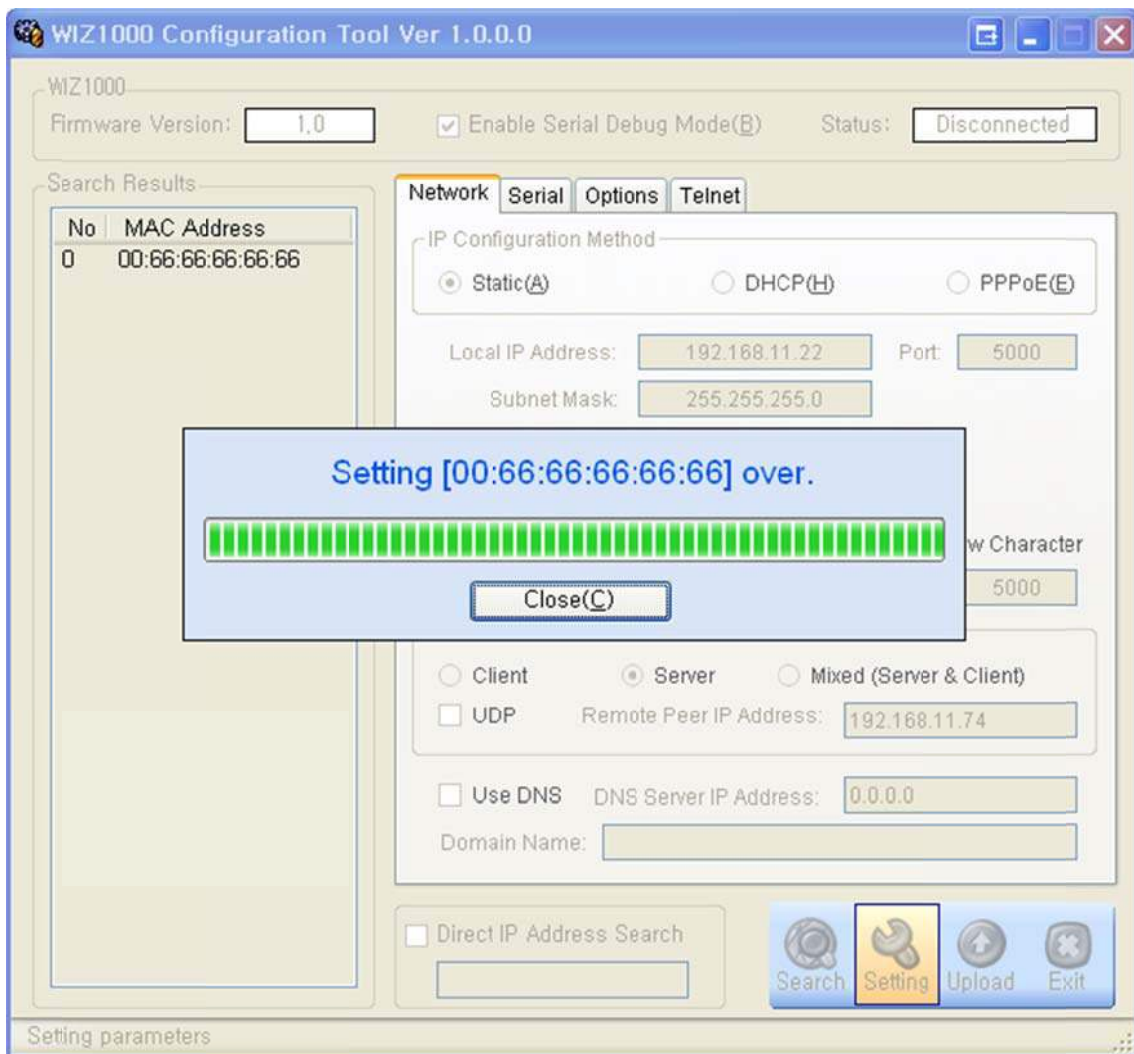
WIZ1000 Configuration Tool Ver 1.0.0.0

WIZ1000
Firmware Version: 1.0
Enable Serial Debug Mode(B)
Status: Disconnected

Search Results

| No | MAC Address |
|---|---|
| 0 | 00:66:66:66:66:66 |

Network | Serial | Options | Telnet

IP Configuration Method
Static(A) DHCP(H) PPPoE(E)

Local IP Address: 192.168.11.22 Port: 5000
Subnet Mask: 255.255.255.0

Setting [00:66:66:66:66:66] over.

Close(C)

w Character
5000

Client Server Mixed (Server & Client)
UDP Remote Peer IP Address: 192.168.11.74

Use DNS DNS Server IP Address: 0.0.0.0
Domain Name:

Direct IP Address Search

Search Setting Upload Exit

Setting parameters